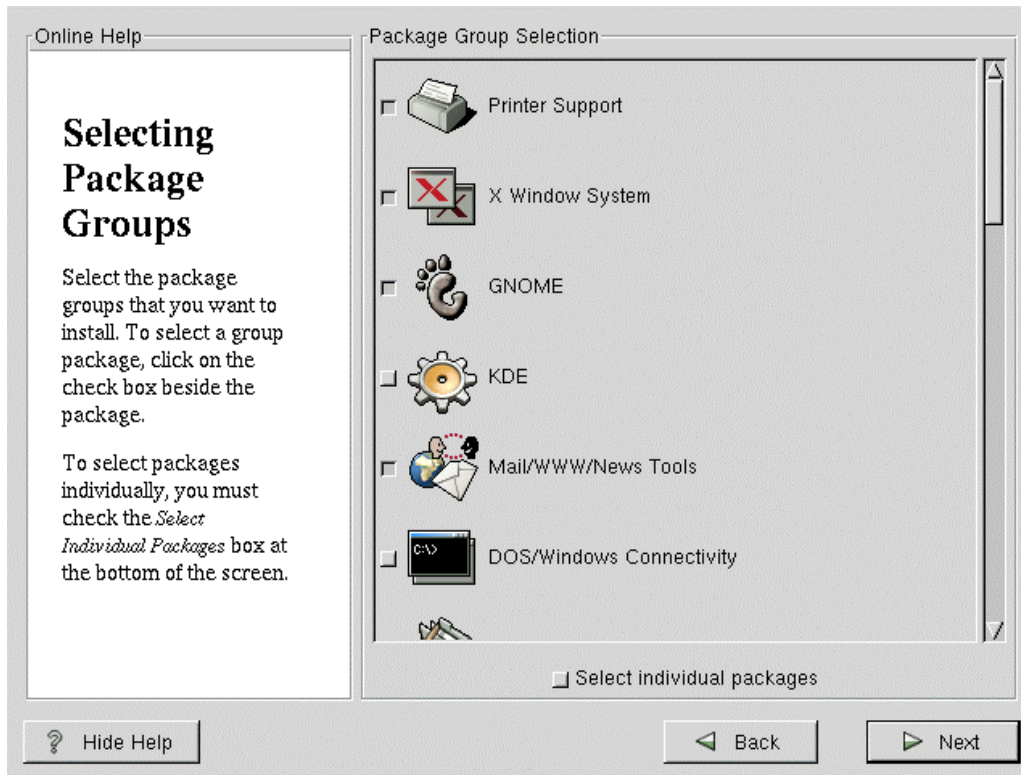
Online Help

Selecting Package Groups

Select the package groups that you want to install. To select a group package, click on the check box beside the package.

To select packages individually, you must check the *Select Individual Packages* box at the bottom of the screen.

Package Group Selection

Printer Support

X Window System

GNOME

KDE

Mail/WWW/News Tools

C:\>

DOS/Windows Connectivity

Select individual packages

Hide Help

Back

Next